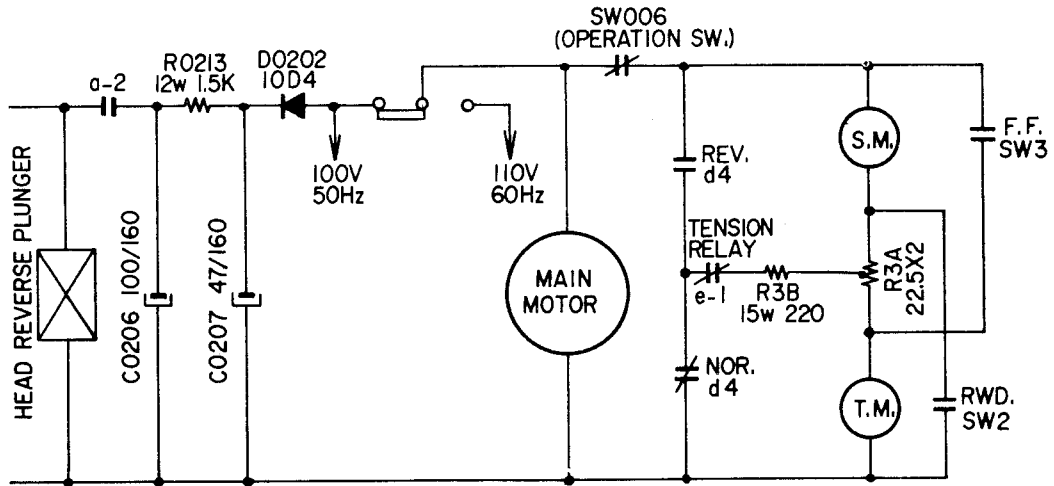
SW006
(OPERATION SW.)

a-2

R0213
12w 1.5K

D0202
10D4

100V
50Hz

110V
60Hz

HEAD REVERSE PLUNGER

C0206 100/160

C0207 47/160

MAIN
MOTOR

REV.
d4

TENSION
RELAY

e-1

R3B
15w 220

NOR.
d4

S.M.

T.M.

R3A
22.5X2

F.F.
SW3

RWD.
SW2